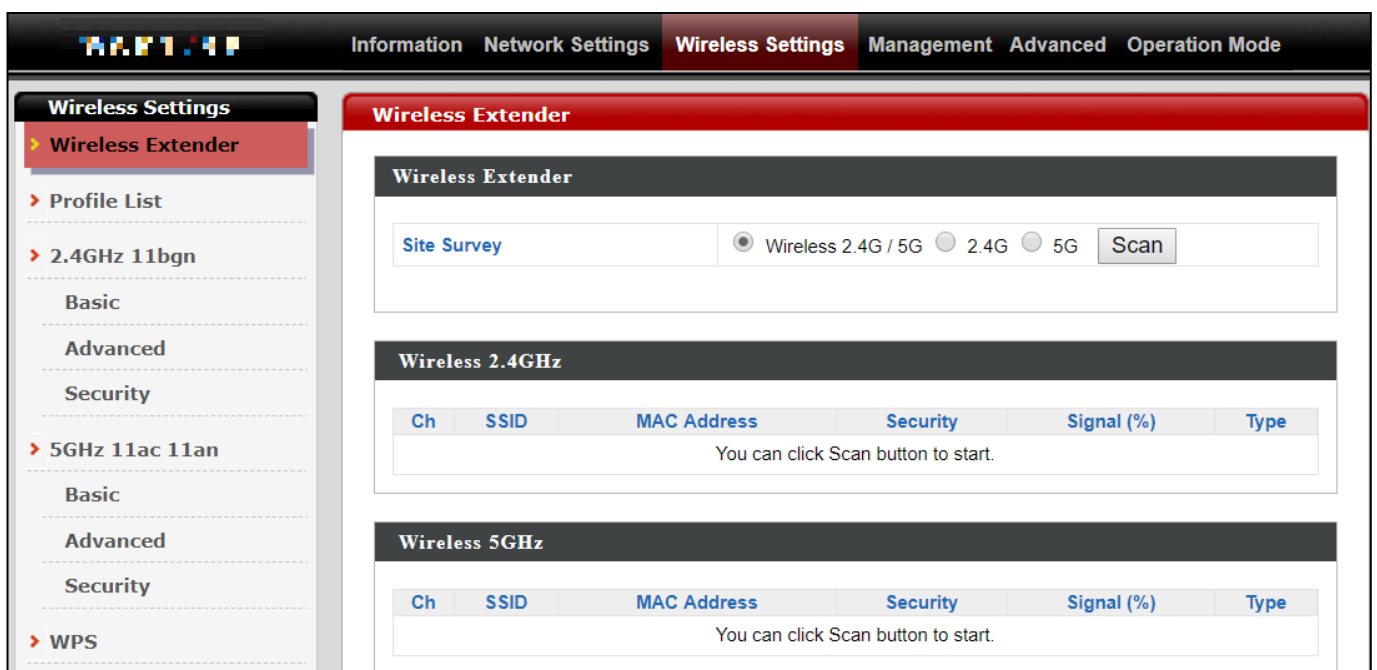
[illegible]

Information Network Settings Wireless Settings Management Advanced Operation Mode

Wireless Settings

Wireless Extender

Profile List

2.4GHz 11bgn

Basic

Advanced

Security

5GHz 11ac 11an

Basic

Advanced

Security

WPS

Wireless Extender

Wireless Extender

Site Survey

Wireless 2.4G / 5G 2.4G 5G Scan

Wireless 2.4GHz

| Ch | SSID | MAC Address | Security | Signal (%) | Type |
|---|---|---|---|---|---|
| You can click Scan button to start. | | | | | |

Wireless 5GHz

| Ch | SSID | MAC Address | Security | Signal (%) | Type |
|---|---|---|---|---|---|
| You can click Scan button to start. | | | | | |